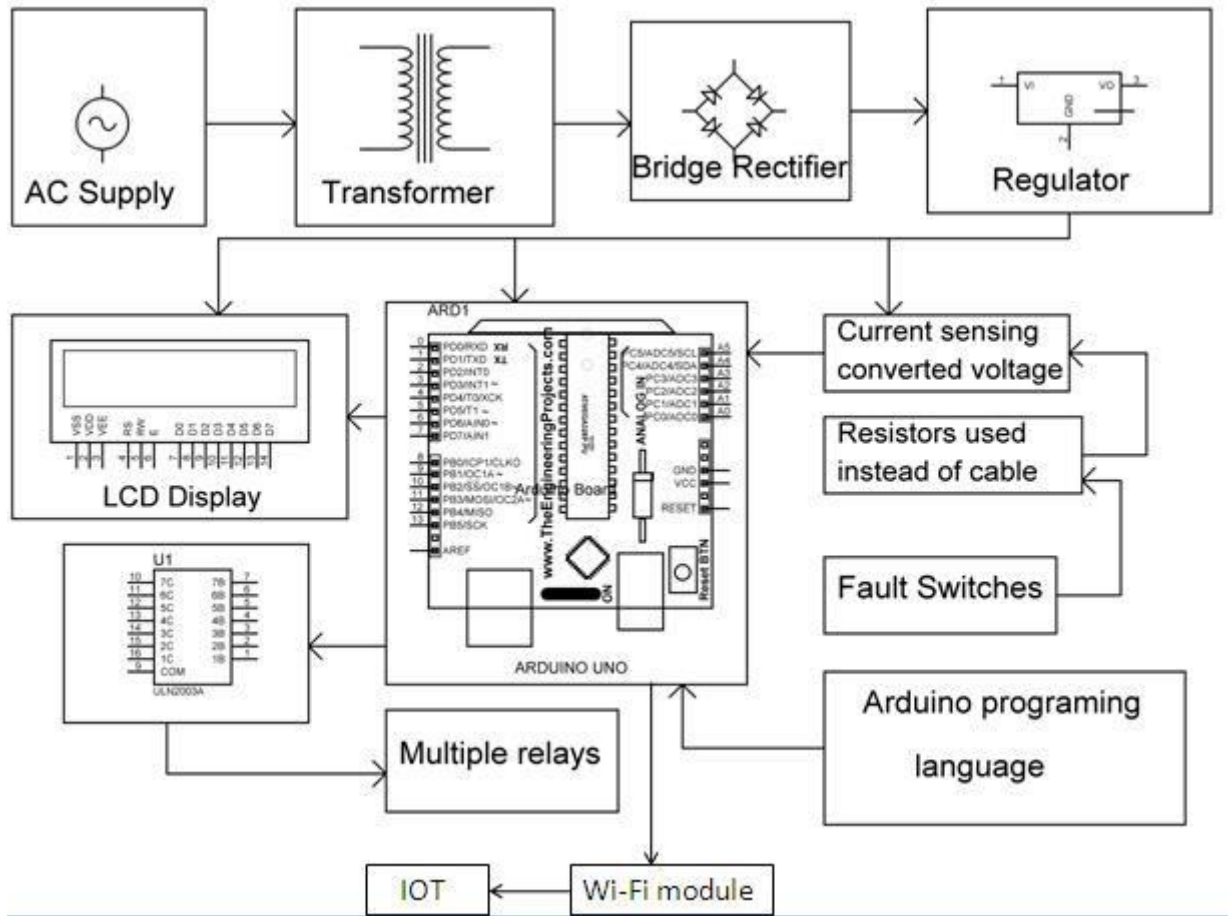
AC Supply

Transformer

Bridge Rectifier

1 VI VO 3
GND
2

Regulator

ARD1

0 PD0/RXD
1 PD1/TXD
2 PD2/INT0
3 PD3/INT1
4 PD4/T0/XCK
5 PD5/T1
6 PD6/AIN0
7 PD7/AIN1
8 PB0/ICP1/CLKO
9 PB1/OC1A
10 PB2/SS/OC1B
11 PB3/MOSI/OC2A
12 PB4/MISO
13 PB5/SCK
AREF

www.TheEngineeringProjects.com

Arduino Board

PC5/ADC5/SCL A5
PC4/ADC4/SDA A4
PC3/ADC3 A3
PC2/ADC2 A2
PC1/ADC1 A1
PC0/ADC0 A0

ANALOG IN

GND
VCC
RESET

ON

Reset BTN

ARDUINO UNO

Current sensing converted voltage

Resistors used instead of cable

Fault Switches

VSS VDD VEE RS RW E D0 D1 D2 D3 D4 D5 D6 D7

LCD Display

U1

10 7C 7B 7
11 6C 6B 6
12 5C 5B 5
13 4C 4B 4
14 3C 3B 3
15 2C 2B 2
16 1C 1B 1
9 COM

ULN2003A

Multiple relays

Arduino programing language

IOT

Wi-Fi module